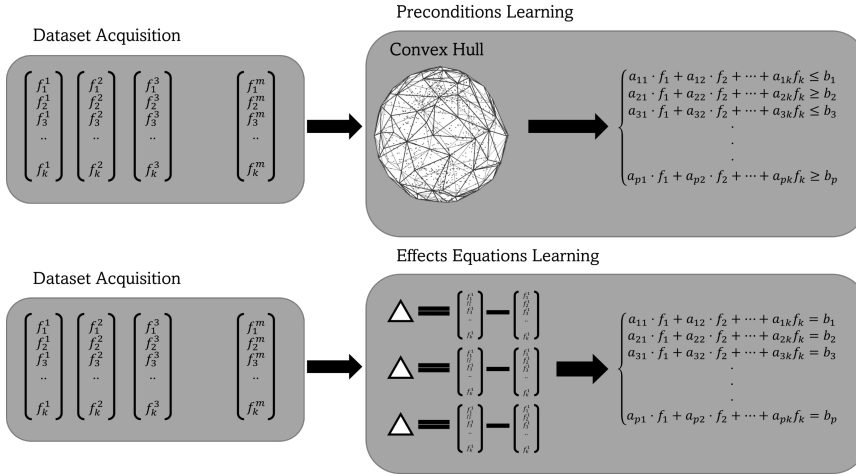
Dataset Acquisition

$\begin{bmatrix} f_1^1 \\ f_2^1 \\ f_3^1 \\ .. \\ f_k^1 \end{bmatrix} \begin{bmatrix} f_1^2 \\ f_2^2 \\ f_3^2 \\ .. \\ f_k^2 \end{bmatrix} \begin{bmatrix} f_1^3 \\ f_2^3 \\ f_3^3 \\ .. \\ f_k^3 \end{bmatrix} \begin{bmatrix} f_1^m \\ f_2^m \\ f_3^m \\ .. \\ f_k^m \end{bmatrix}$

Preconditions Learning

Convex Hull

$\begin{cases} a_{11} \cdot f_1 + a_{12} \cdot f_2 + \cdots + a_{1k} f_k \leq b_1 \\ a_{21} \cdot f_1 + a_{22} \cdot f_2 + \cdots + a_{2k} f_k \geq b_2 \\ a_{31} \cdot f_1 + a_{32} \cdot f_2 + \cdots + a_{3k} f_k \leq b_3 \\ \cdot \\ \cdot \\ \cdot \\ a_{p1} \cdot f_1 + a_{p2} \cdot f_2 + \cdots + a_{pk} f_k \geq b_p \end{cases}$

Dataset Acquisition

$\begin{bmatrix} f_1^1 \\ f_2^1 \\ f_3^1 \\ .. \\ f_k^1 \end{bmatrix} \begin{bmatrix} f_1^2 \\ f_2^2 \\ f_3^2 \\ .. \\ f_k^2 \end{bmatrix} \begin{bmatrix} f_1^3 \\ f_2^3 \\ f_3^3 \\ .. \\ f_k^3 \end{bmatrix} \begin{bmatrix} f_1^m \\ f_2^m \\ f_3^m \\ .. \\ f_k^m \end{bmatrix}$

Effects Equations Learning

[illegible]

$\begin{cases} a_{11} \cdot f_1 + a_{12} \cdot f_2 + \cdots + a_{1k} f_k = b_1 \\ a_{21} \cdot f_1 + a_{22} \cdot f_2 + \cdots + a_{2k} f_k = b_2 \\ a_{31} \cdot f_1 + a_{32} \cdot f_2 + \cdots + a_{3k} f_k = b_3 \\ \cdot \\ \cdot \\ \cdot \\ a_{p1} \cdot f_1 + a_{p2} \cdot f_2 + \cdots + a_{pk} f_k = b_p \end{cases}$